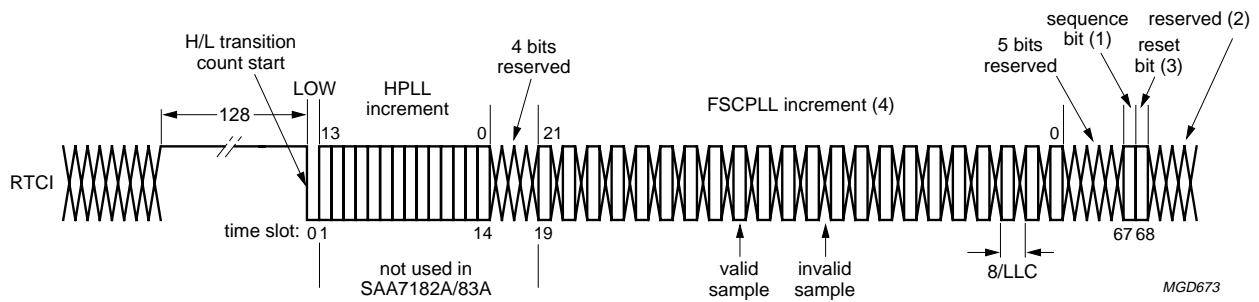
H/L transition count start

128

LOW

HPLL increment

13

0

4 bits reserved

21

FSCPLL increment (4)

0

5 bits reserved

sequence bit (1)

reset bit (3)

reserved (2)

RTCI

time slot: 0 1

14

19

67 68

not used in SAA7182A/83A

valid sample

invalid sample

8/LLC

MGD673